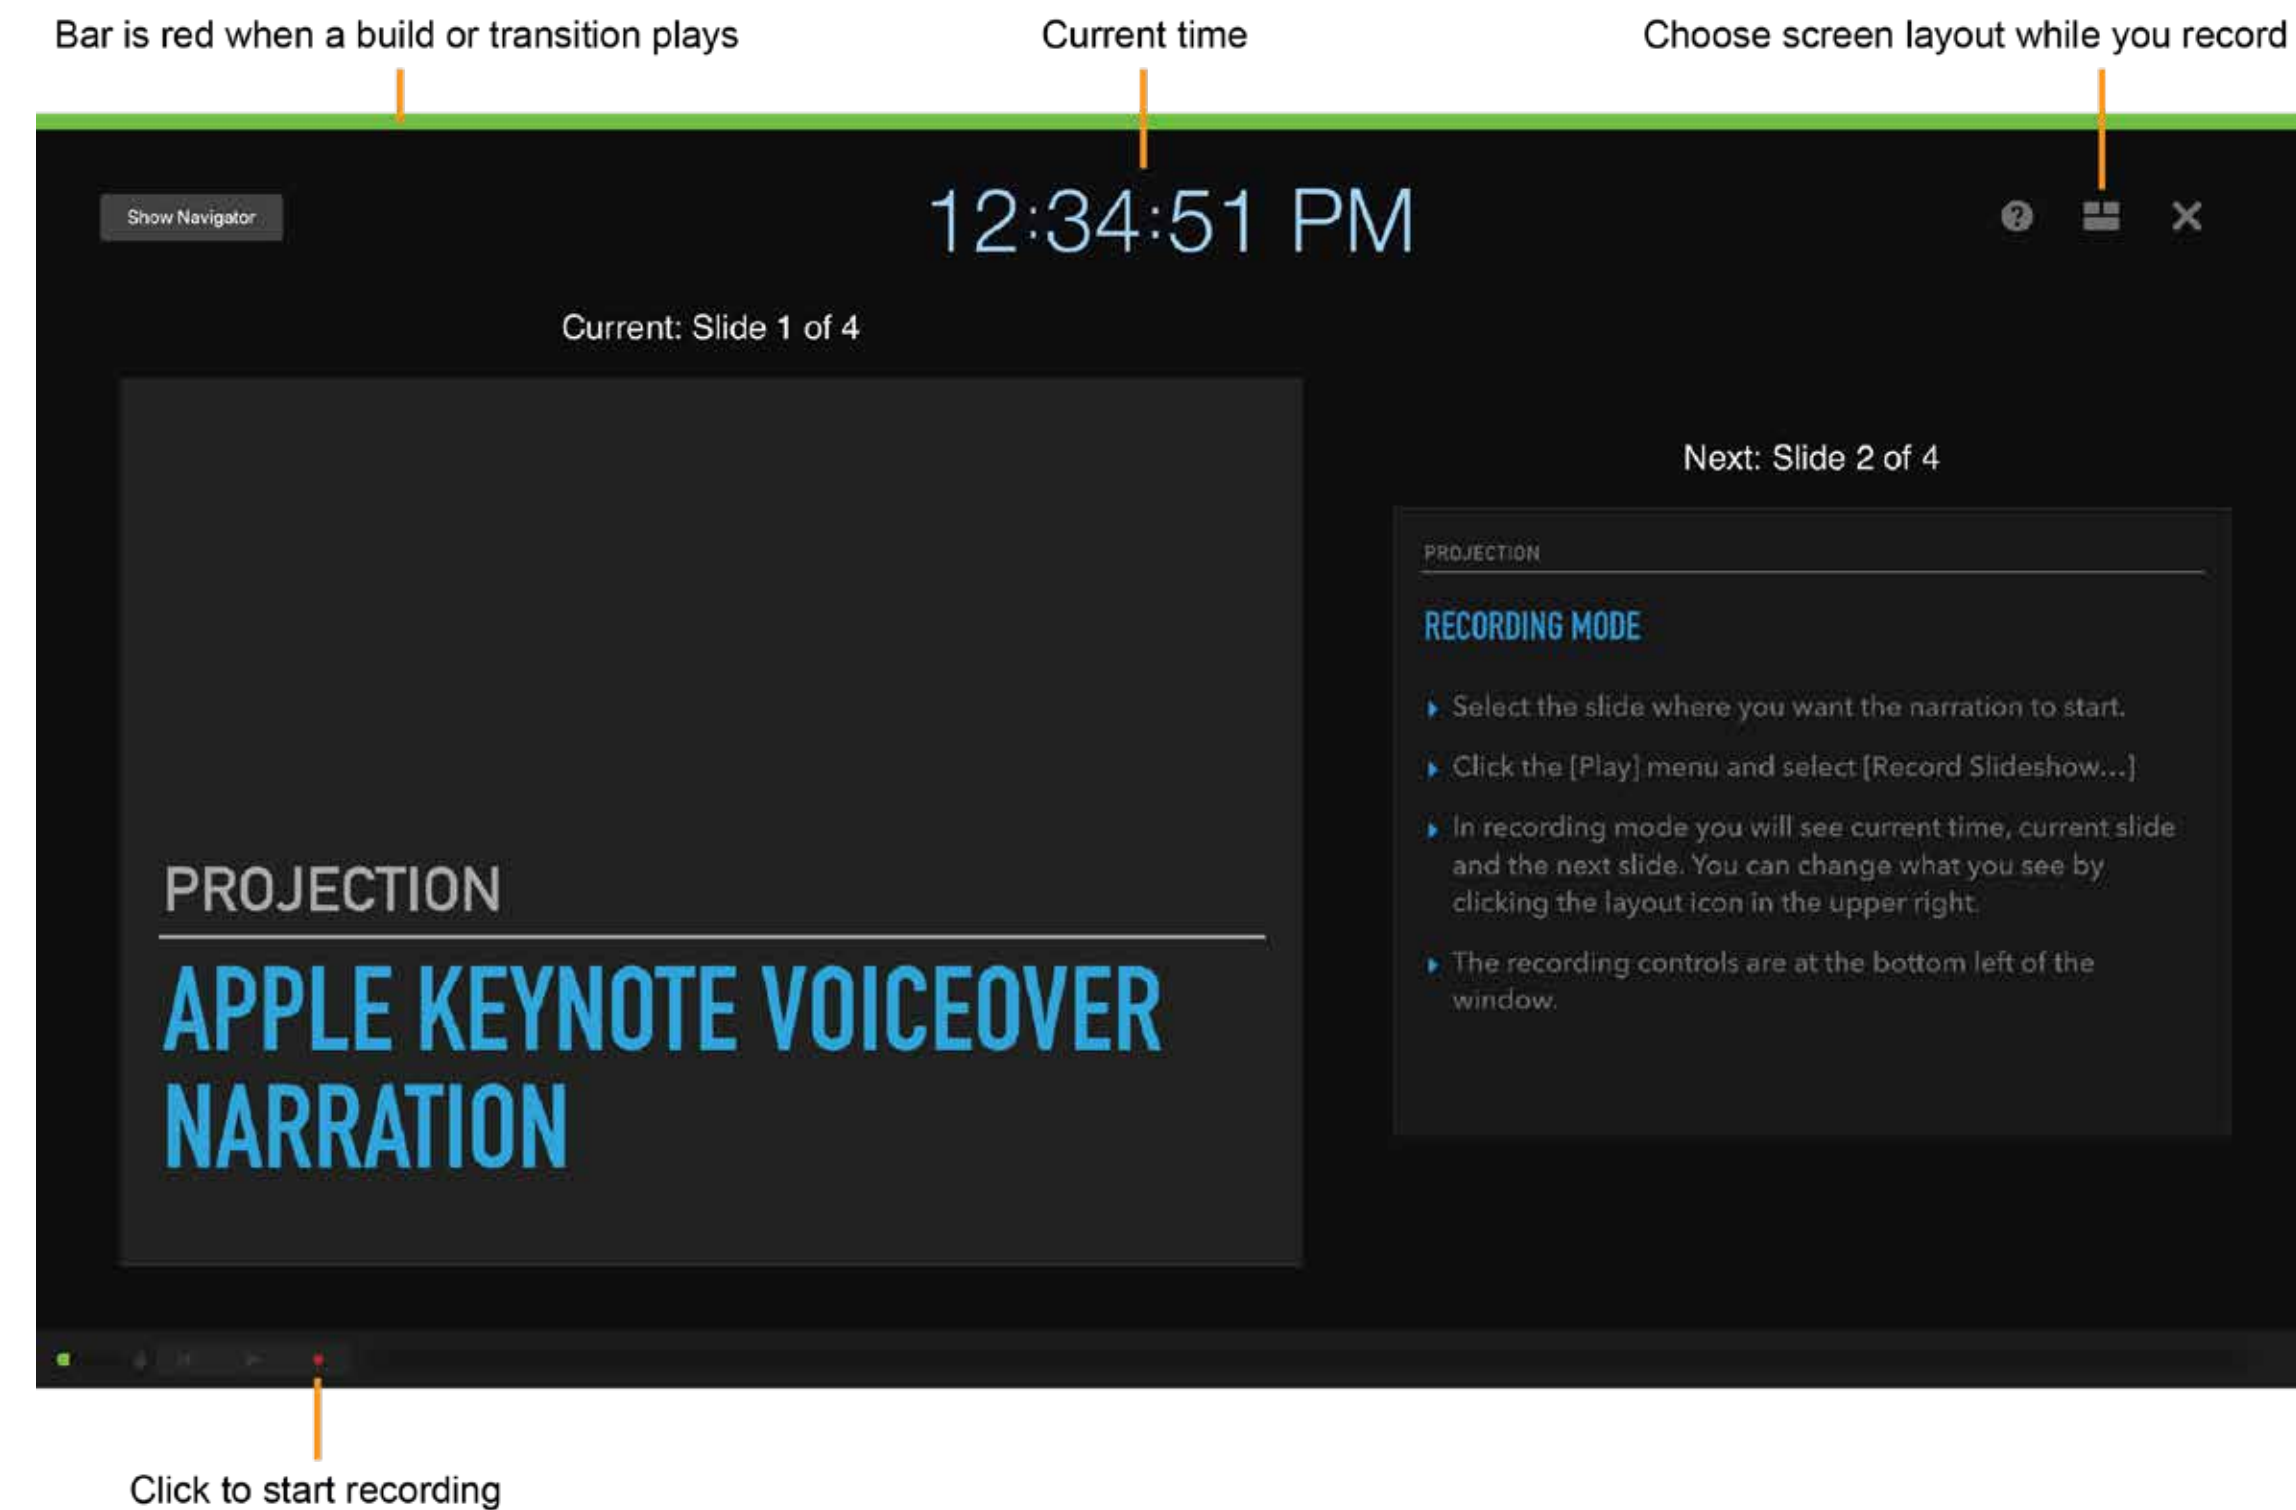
Bar is red when a build or transition plays

Current time

Choose screen layout while you record

Show Navigator

12:34:51 PM

Current: Slide 1 of 4

PROJECTION

APPLE KEYNOTE VOICEOVER NARRATION

Next: Slide 2 of 4

PROJECTION

RECORDING MODE

Select the slide where you want the narration to start.

Click the [Play] menu and select [Record Slideshow...]

In recording mode you will see current time, current slide and the next slide. You can change what you see by clicking the layout icon in the upper right.

The recording controls are at the bottom left of the window.

Click to start recording